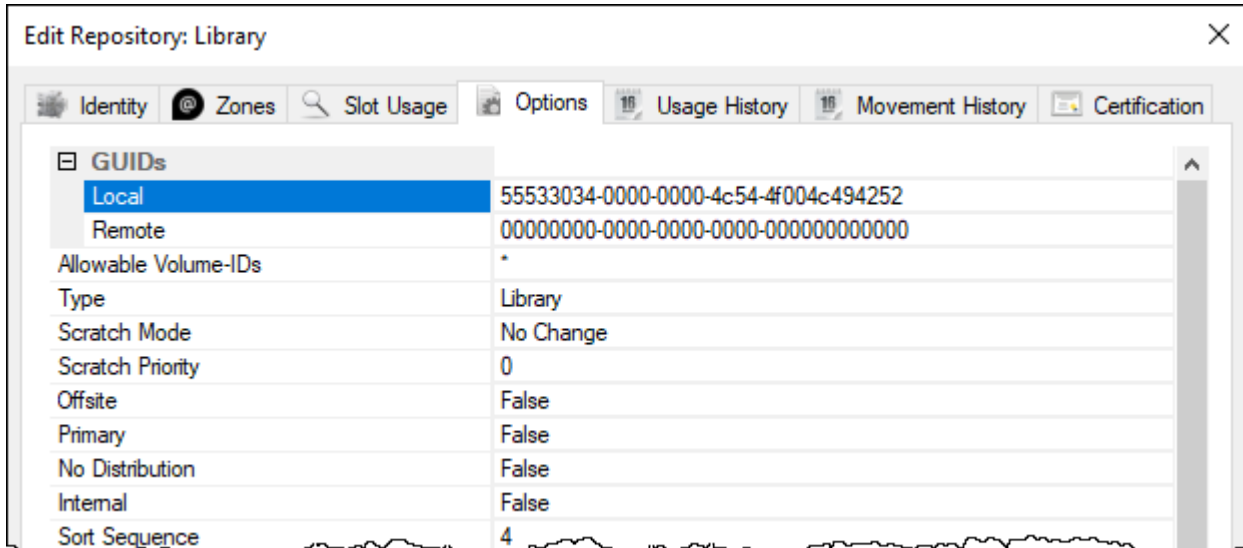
Edit Repository: Library

Identity | Zones | Slot Usage | Options | Usage History | Movement History | Certification

| ⊟ GUIDs | |
|---|---|
| Local | 55533034-0000-0000-4c54-4f004c494252 |
| Remote | 00000000-0000-0000-0000-000000000000 |
| Allowable Volume-IDs | * |
| Type | Library |
| Scratch Mode | No Change |
| Scratch Priority | 0 |
| Offsite | False |
| Primary | False |
| No Distribution | False |
| Internal | False |
| Sort Sequence | 4 |